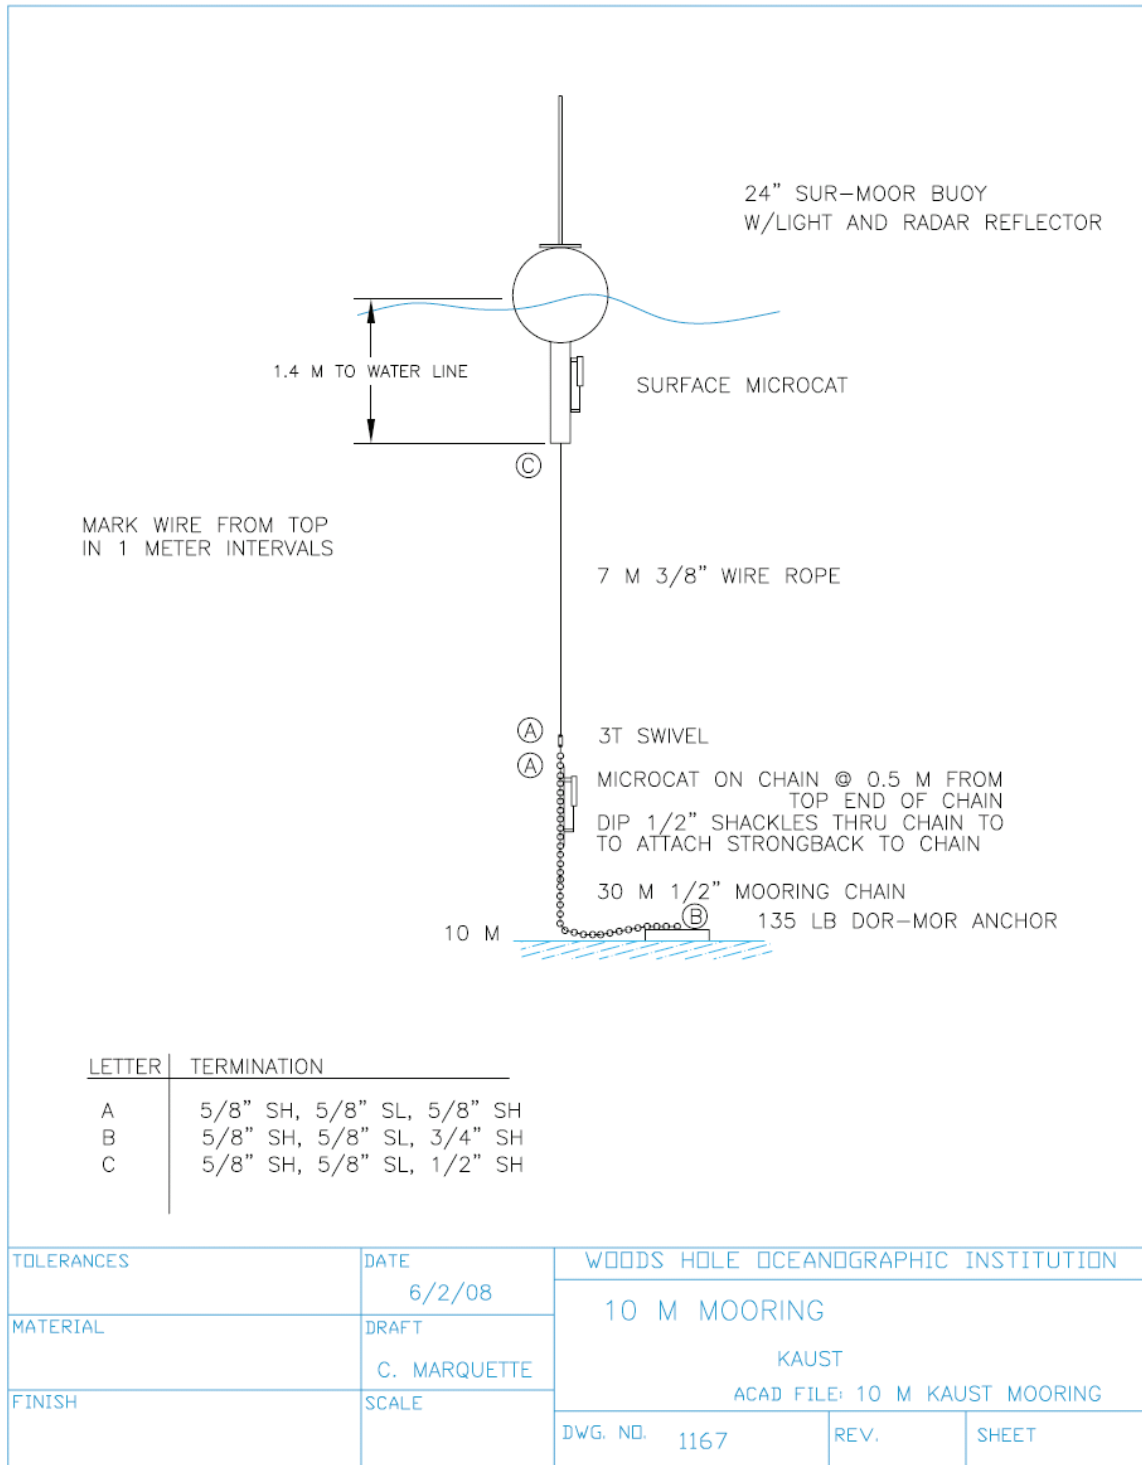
24" SUR–MOOR BUOY
W/LIGHT AND RADAR REFLECTOR

1.4 M TO WATER LINE

SURFACE MICROCAT

C

MARK WIRE FROM TOP
IN 1 METER INTERVALS

7 M 3/8" WIRE ROPE

A
A

3T SWIVEL

MICROCAT ON CHAIN @ 0.5 M FROM
TOP END OF CHAIN
DIP 1/2" SHACKLES THRU CHAIN TO
TO ATTACH STRONGBACK TO CHAIN

30 M 1/2" MOORING CHAIN

B

135 LB DOR–MOR ANCHOR

10 M

| LETTER | TERMINATION |
|---|---|
| A | 5/8" SH, 5/8" SL, 5/8" SH |
| B | 5/8" SH, 5/8" SL, 3/4" SH |
| C | 5/8" SH, 5/8" SL, 1/2" SH |

TOLERANCES
DATE
6/2/08
WOODS HOLE OCEANOGRAPHIC INSTITUTION
10 M MOORING
MATERIAL
DRAFT
C. MARQUETTE
KAUST
ACAD FILE: 10 M KAUST MOORING
FINISH
SCALE
DWG. NO. 1167
REV.
SHEET